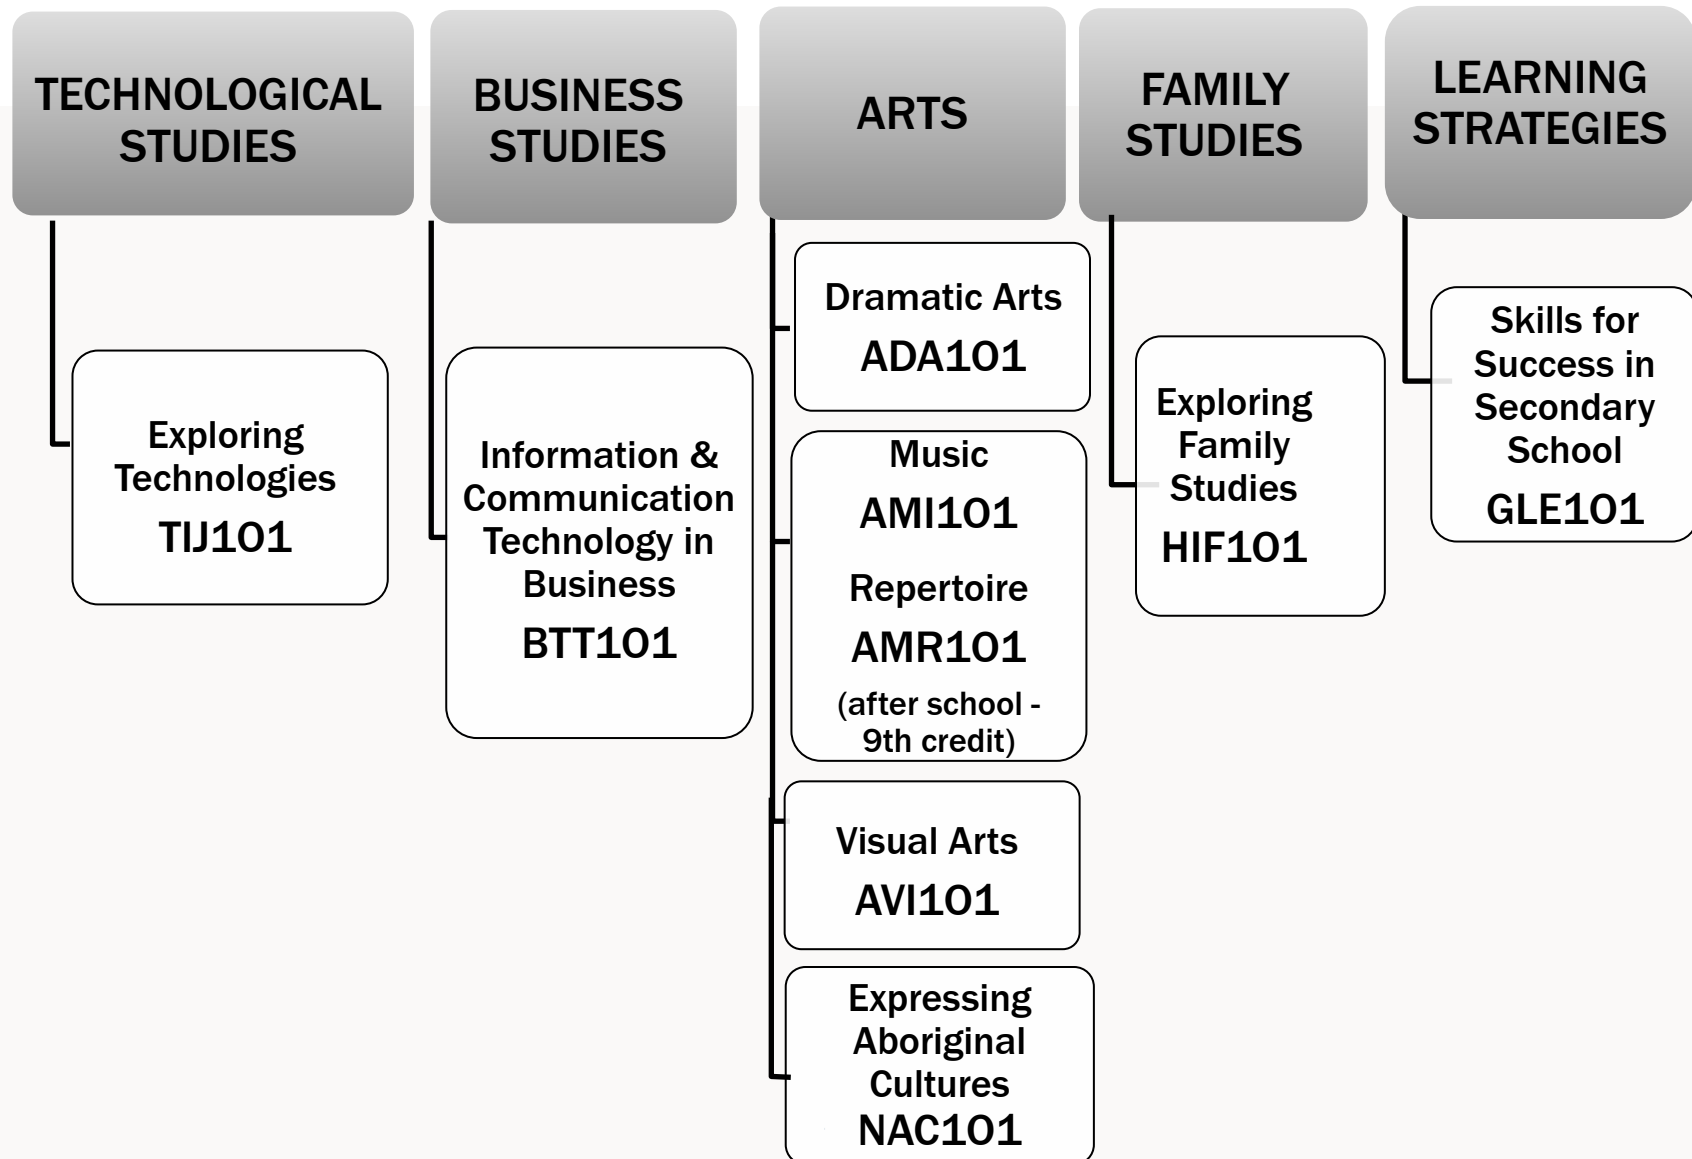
TECHNOLOGICAL STUDIES

Exploring Technologies
TIJ1O1

BUSINESS STUDIES

Information & Communication Technology in Business
BTT1O1

ARTS

Dramatic Arts
ADA1O1

Music
AMI1O1
Repertoire
AMR1O1
(after school - 9th credit)

Visual Arts
AVI1O1

Expressing Aboriginal Cultures
NAC1O1

FAMILY STUDIES

Exploring Family Studies
HIF1O1

LEARNING STRATEGIES

Skills for Success in Secondary School
GLE1O1